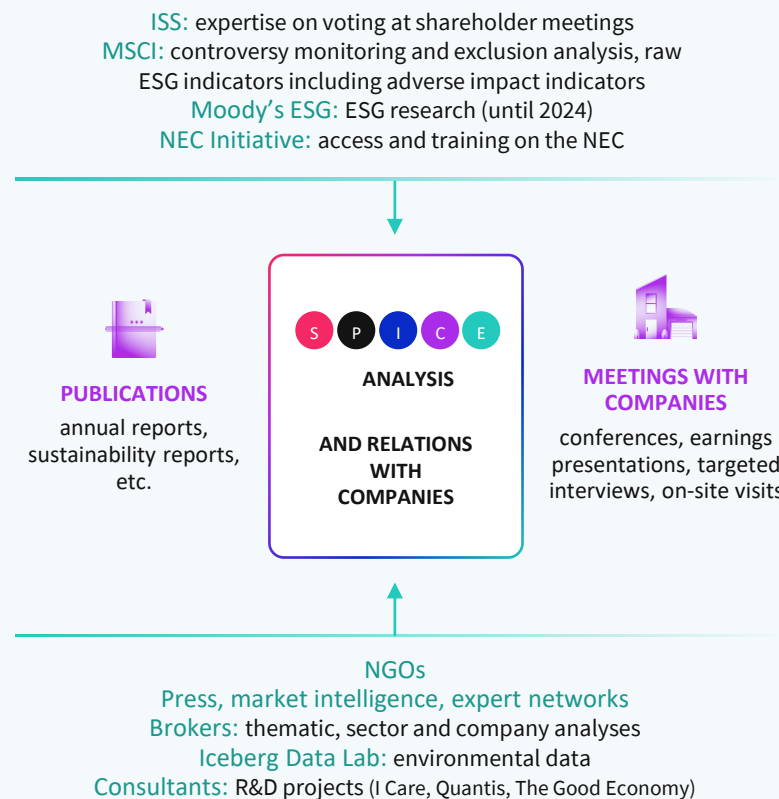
ISS: expertise on voting at shareholder meetings
MSCI: controversy monitoring and exclusion analysis, raw ESG indicators including adverse impact indicators
Moody's ESG: ESG research (until 2024)
NEC Initiative: access and training on the NEC

PUBLICATIONS
annual reports, sustainability reports, etc.

S P I C E
ANALYSIS

AND RELATIONS WITH COMPANIES

MEETINGS WITH COMPANIES
conferences, earnings presentations, targeted interviews, on-site visits

NGOs
Press, market intelligence, expert networks
Brokers: thematic, sector and company analyses
Iceberg Data Lab: environmental data
Consultants: R&D projects (I Care, Quantis, The Good Economy)